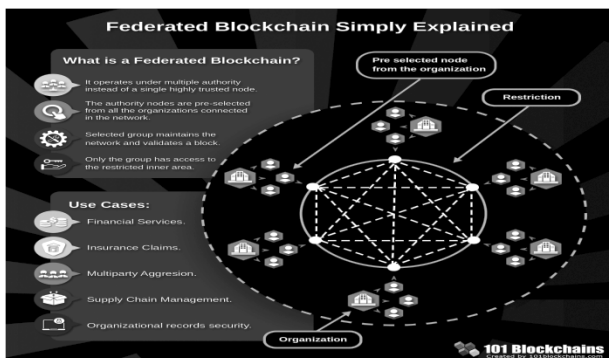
Federated Blockchain Simply Explained

What is a Federated Blockchain?

It operates under multiple authority instead of a single highly trusted node.

The authority nodes are pre-selected from all the organizations connected in the network.

Selected group maintains the network and validates a block.

Only the group has access to the restricted inner area.

Use Cases:

Financial Services.

Insurance Claims.

Multiparty Aggresion.

Supply Chain Management.

Organizational records security.

Pre selected node from the organization

Restriction

Organization

101 Blockchains
created by 101blockchains.com